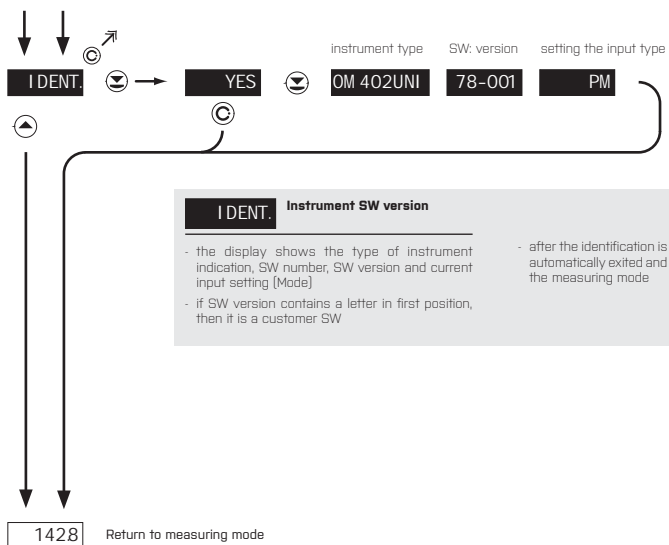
instrument type SW: version setting the input type

IDENT. YES OM 402UNI 78-001 PM

IDENT. Instrument SW version

- the display shows the type of instrument indication, SW number, SW version and current input setting (Mode)
- if SW version contains a letter in first position, then it is a customer SW

- after the identification is automatically exited and the measuring mode

1428 Return to measuring mode